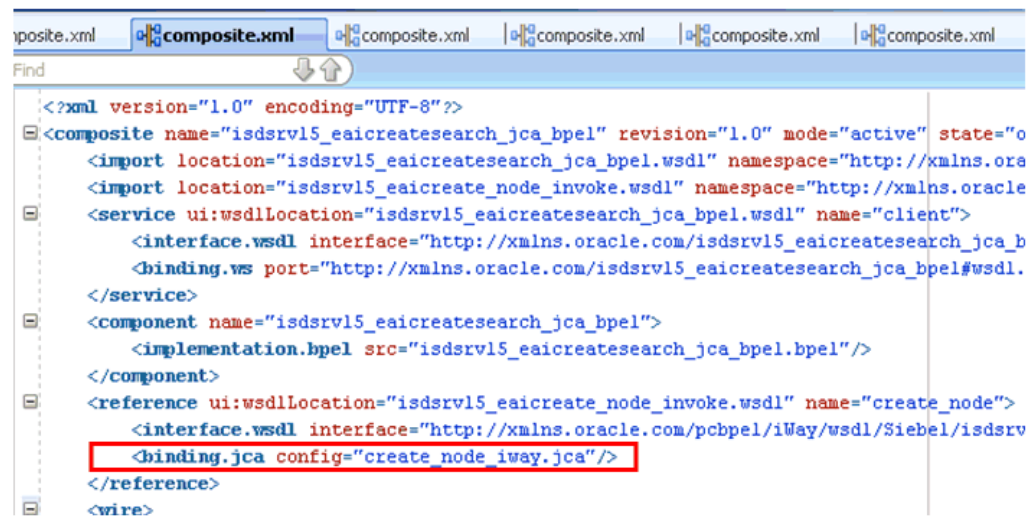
posite.xml | composite.xml | composite.xml | composite.xml | composite.xml | composite.xml

Find

<?xml version="1.0" encoding="UTF-8"?>
<composite name="isdsrvl5_eaicreatesearch_jca_bpel" revision="1.0" mode="active" state="o
<import location="isdsrvl5_eaicreatesearch_jca_bpel.wsdl" namespace="http://xmlns.ora
<import location="isdsrvl5_eaicreate_node_invoke.wsdl" namespace="http://xmlns.oracle
<service ui:wsdlLocation="isdsrvl5_eaicreatesearch_jca_bpel.wsdl" name="client">
<interface.wsdl interface="http://xmlns.oracle.com/isdsrvl5_eaicreatesearch_jca_b
<binding.ws port="http://xmlns.oracle.com/isdsrvl5_eaicreatesearch_jca_bpel#wsdl.
</service>
<component name="isdsrvl5_eaicreatesearch_jca_bpel">
<implementation.bpel src="isdsrvl5_eaicreatesearch_jca_bpel.bpel"/>
</component>
<reference ui:wsdlLocation="isdsrvl5_eaicreate_node_invoke.wsdl" name="create_node">
<interface.wsdl interface="http://xmlns.oracle.com/pcbpel/iWay/wsdl/Siebel/isdsrv
<binding.jca config="create_node_iway.jca"/>
</reference>
<wire>